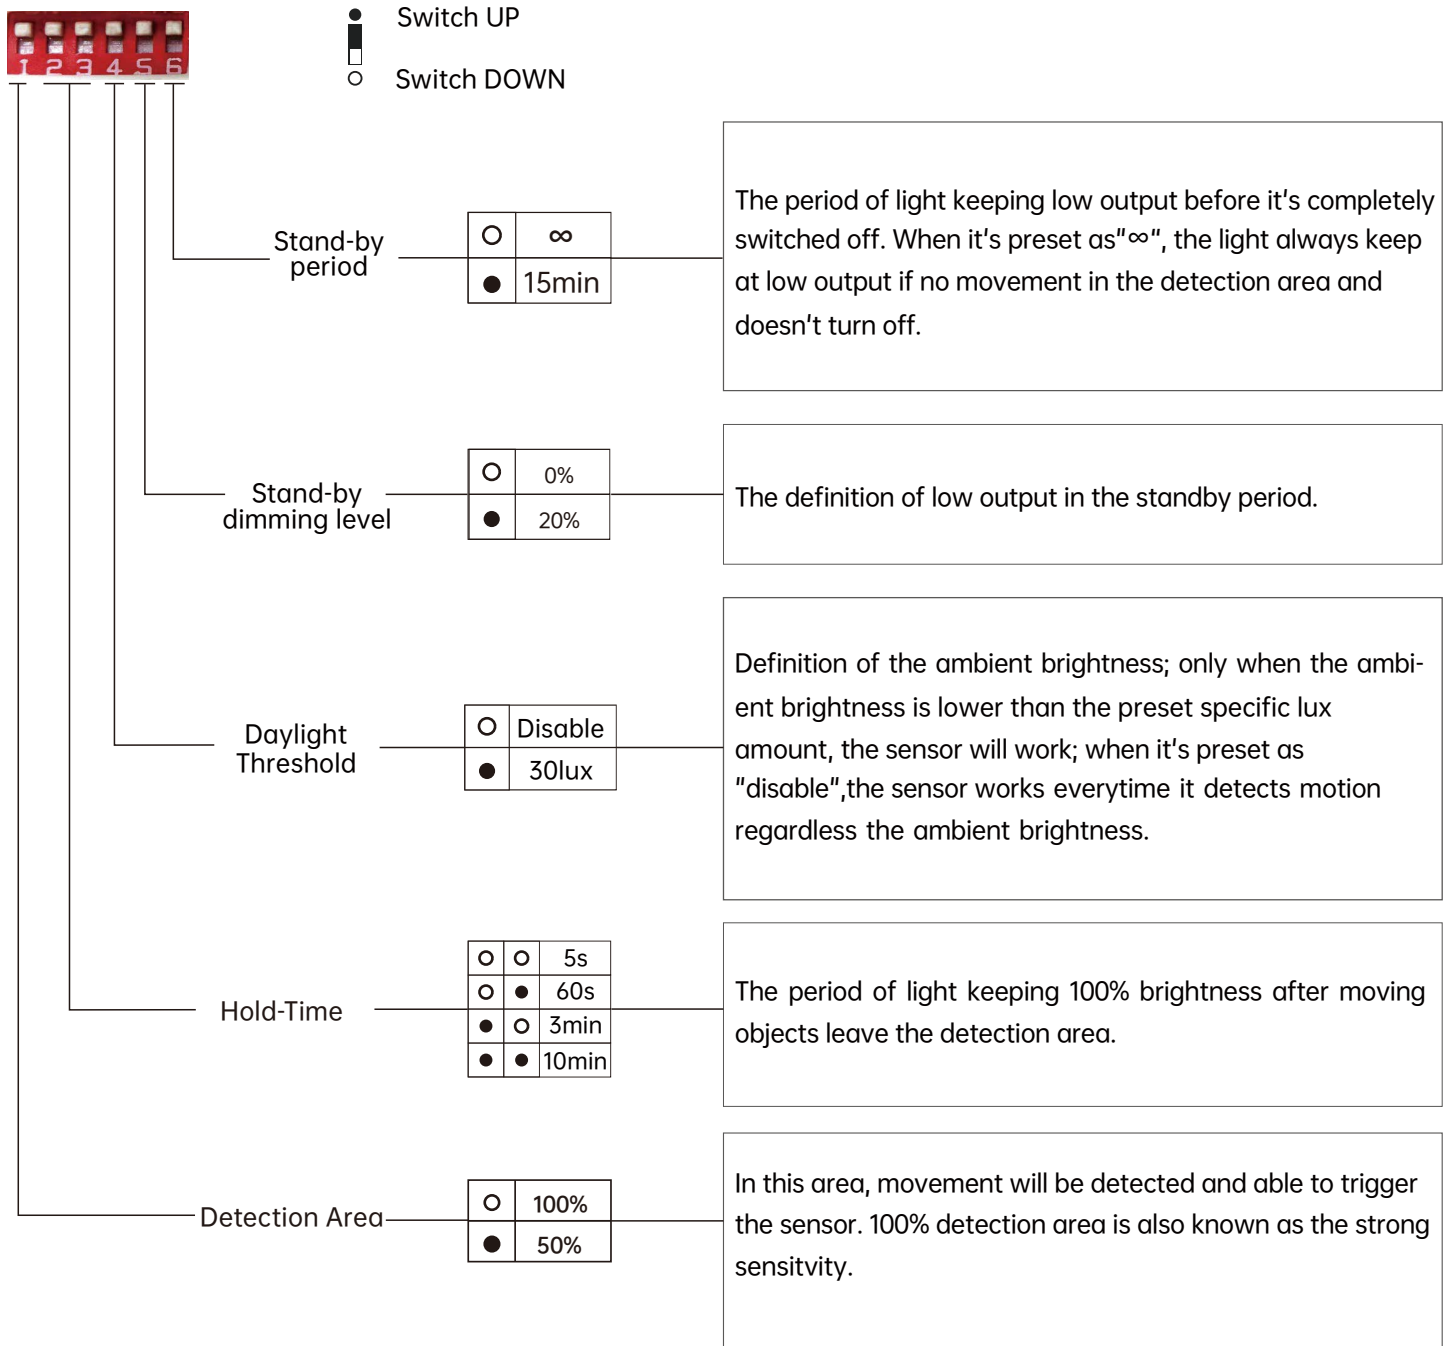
1 2 3 4 5 6

● Switch UP

○ Switch DOWN

Stand-by period

| ○ | ∞ |
|---|---|
| ● | 15min |

The period of light keeping low output before it's completely switched off. When it's preset as"∞", the light always keep at low output if no movement in the detection area and doesn't turn off.

Stand-by dimming level

| ○ | 0% |
|---|---|
| ● | 20% |

The definition of low output in the standby period.

Daylight Threshold

| ○ | Disable |
|---|---|
| ● | 30lux |

Definition of the ambient brightness; only when the ambient brightness is lower than the preset specific lux amount, the sensor will work; when it's preset as "disable",the sensor works everytime it detects motion regardless the ambient brightness.

Hold-Time

| ○ | ○ | 5s |
|---|---|---|
| ○ | ● | 60s |
| ● | ○ | 3min |
| ● | ● | 10min |

The period of light keeping 100% brightness after moving objects leave the detection area.

Detection Area

| ○ | 100% |
|---|---|
| ● | 50% |

In this area, movement will be detected and able to trigger the sensor. 100% detection area is also known as the strong sensitvity.